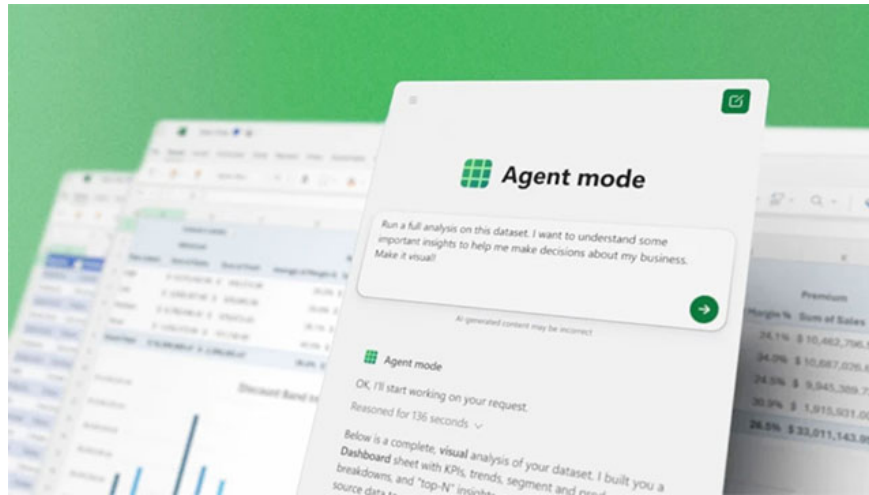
Agent mode

Run a full analysis on this dataset. I want to understand some important insights to help me make decisions about my business. Make it visual!

AI-generated content may be incorrect

Agent mode

OK, I'll start working on your request.

Reasoned for 136 seconds

Below is a complete, **visual** analysis of your dataset. I built you a **Dashboard** sheet with KPIs, trends, segment and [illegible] breakdowns, and "top-N" insights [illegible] source data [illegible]

Discount Band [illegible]

Premium

Margin % | Sum of Sales
24.1% | $ 10,462,796.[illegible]
34.0% | $ 10,687,026.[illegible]
24.5% | $ 9,945,389.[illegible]
30.9% | $ 1,915,931.0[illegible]
26.5% | $ 33,011,143.9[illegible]